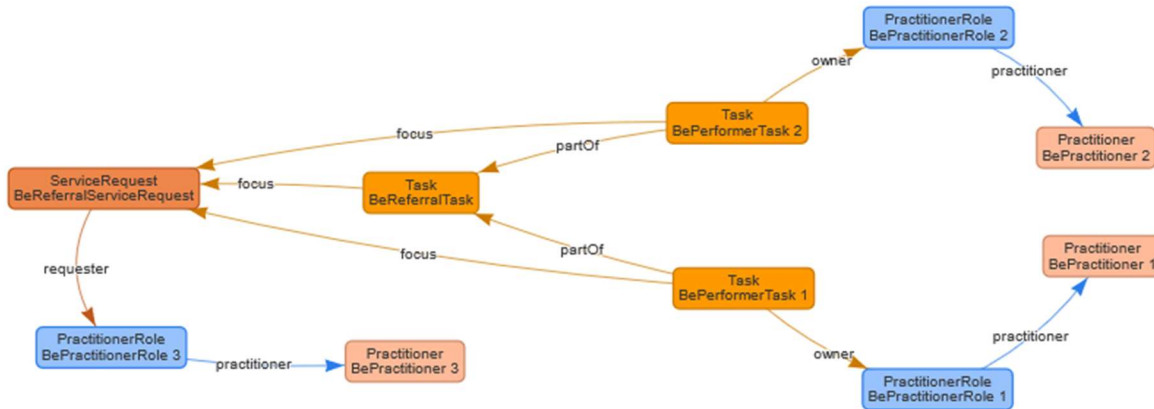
PractitionerRole
BePractitionerRole 2

owner

practitioner

Task
BePerformerTask 2

focus

partOf

Practitioner
BePractitioner 2

ServiceRequest
BeReferralServiceRequest

focus

Task
BeReferralTask

focus

partOf

Practitioner
BePractitioner 1

Task
BePerformerTask 1

requester

practitioner

PractitionerRole
BePractitionerRole 3

practitioner

Practitioner
BePractitioner 3

owner

PractitionerRole
BePractitionerRole 1